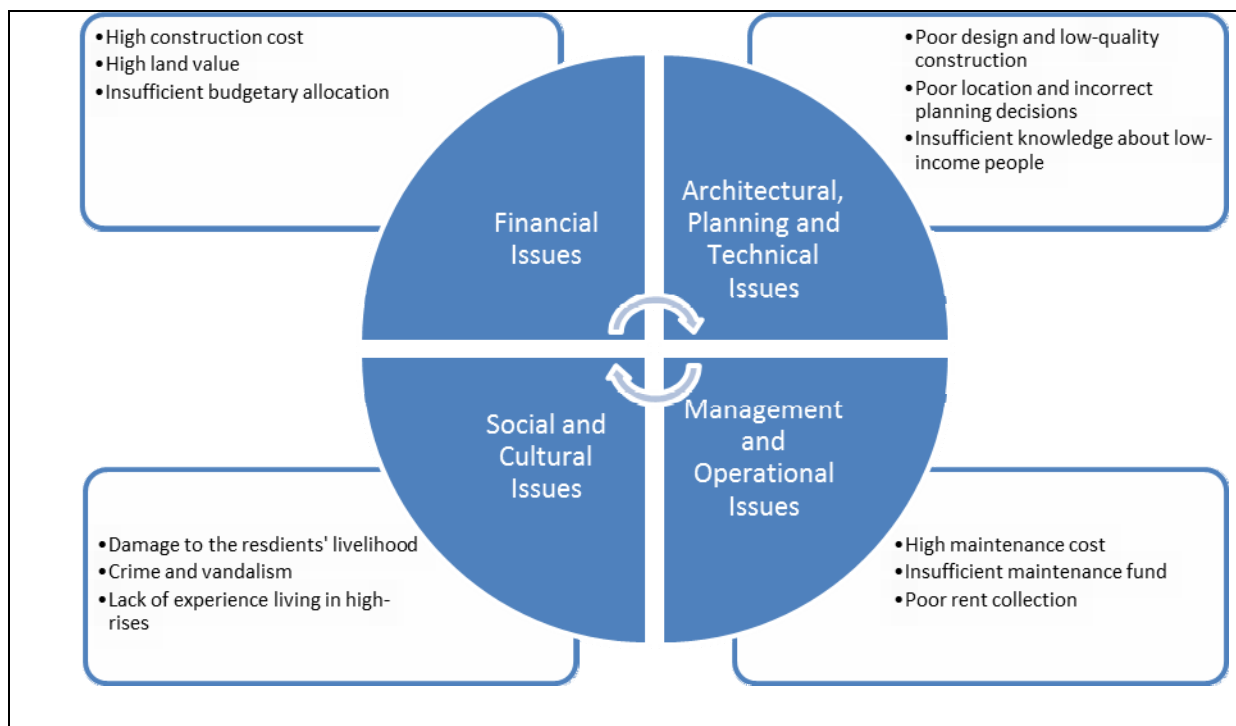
• High construction cost
• High land value
• Insufficient budgetary allocation

• Poor design and low-quality construction
• Poor location and incorrect planning decisions
• Insufficient knowledge about low-income people

Financial Issues

Architectural, Planning and Technical Issues

Social and Cultural Issues

Management and Operational Issues

• Damage to the resdients' livelihood
• Crime and vandalism
• Lack of experience living in high-rises

• High maintenance cost
• Insufficient maintenance fund
• Poor rent collection